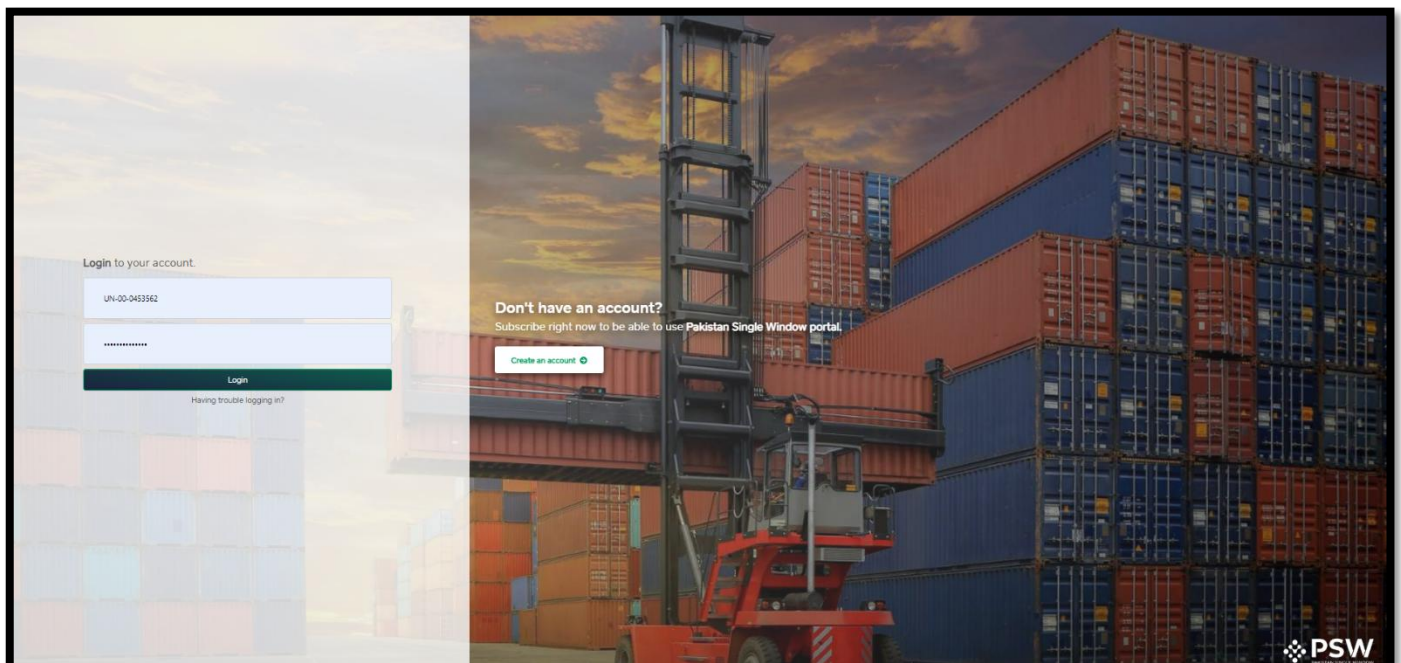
**Login** to your account.

UN-00-0453562

••••••••••••••

Login

Having trouble logging in?

Don't have an account?
Subscribe right now to be able to use **Pakistan Single Window portal.**

Create an account

PSW
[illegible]